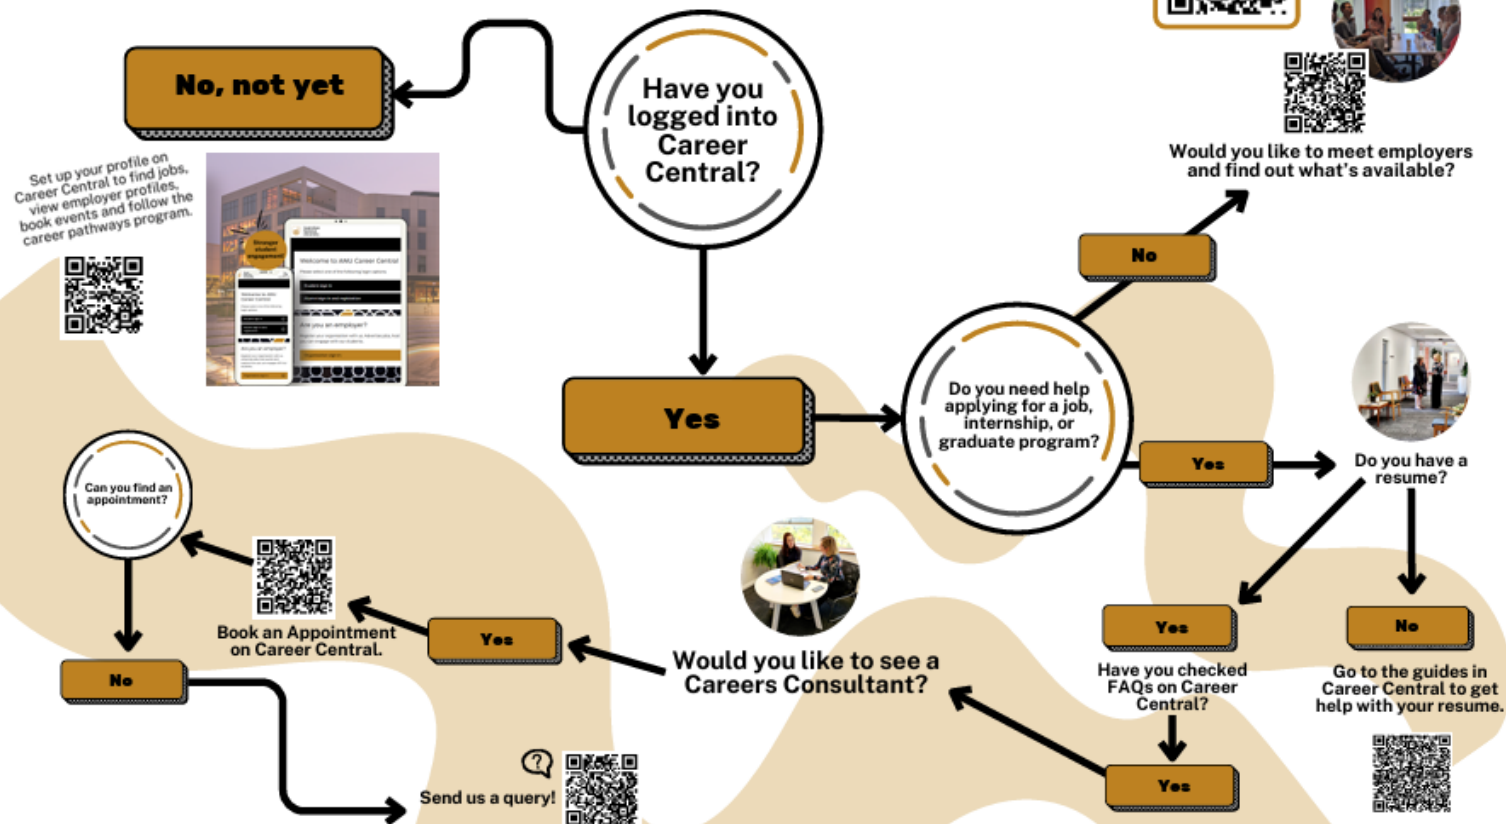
Have you logged into Career Central?

No, not yet

Set up your profile on Career Central to find jobs, view employer profiles, book events and follow the career pathways program.

Stronger student engagement

Welcome to ANU Career Central

Are you an employer?

Yes

Would you like to meet employers and find out what's available?

No

Do you need help applying for a job, internship, or graduate program?

Yes

Do you have a resume?

Yes

Have you checked FAQs on Career Central?

Yes

No

Go to the guides in Career Central to get help with your resume.

Would you like to see a Careers Consultant?

Yes

Book an Appointment on Career Central.

Can you find an appointment?

No

Send us a query!